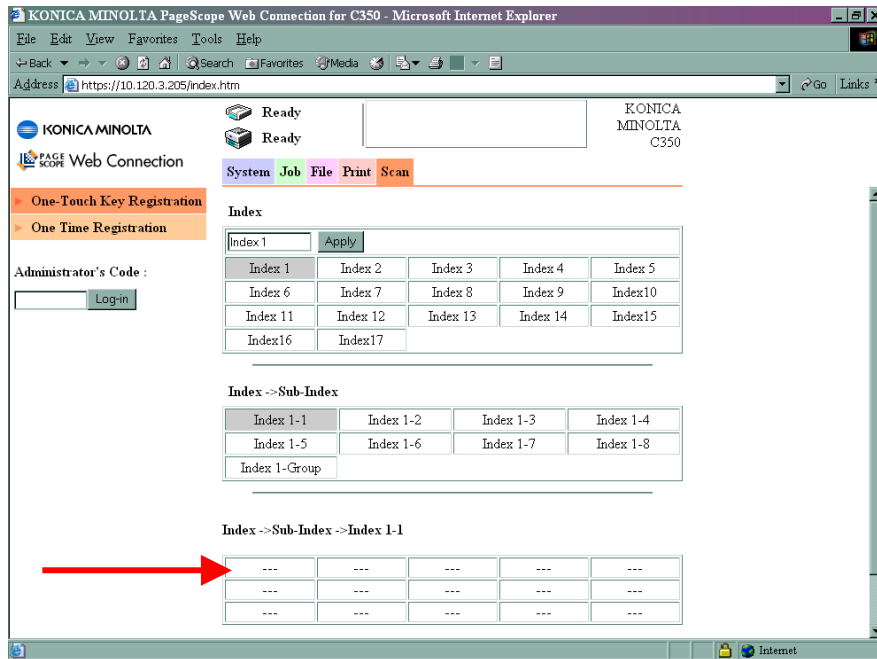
KONICA MINOLTA PageScope Web Connection for C350 - Microsoft Internet Explorer

File Edit View Favorites Tools Help

Back Search Favorites Media

Address https://10.120.3.205/index.htm Go Links

KONICA MINOLTA

PAGE SCOPE Web Connection

Ready

Ready

KONICA MINOLTA C350

System Job File Print Scan

One-Touch Key Registration

One Time Registration

Administrator's Code :

Log-in

Index

Index 1 Apply

| Index 1 | Index 2 | Index 3 | Index 4 | Index 5 |
|---|---|---|---|---|
| Index 6 | Index 7 | Index 8 | Index 9 | Index10 |
| Index 11 | Index 12 | Index 13 | Index 14 | Index15 |
| Index16 | Index17 | | | |

Index ->Sub-Index

| Index 1-1 | Index 1-2 | Index 1-3 | Index 1-4 |
|---|---|---|---|
| Index 1-5 | Index 1-6 | Index 1-7 | Index 1-8 |
| Index 1-Group | | | |

Index ->Sub-Index ->Index 1-1

| --- | --- | --- | --- | --- |
|---|---|---|---|---|
| --- | --- | --- | --- | --- |
| --- | --- | --- | --- | --- |

Internet